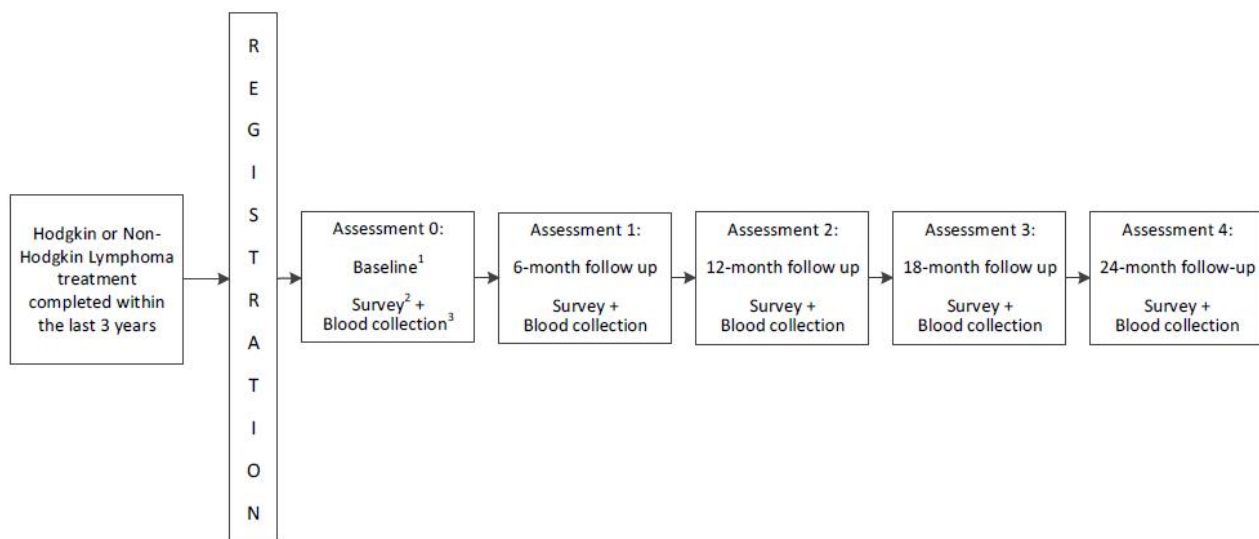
Hodgkin or Non-Hodgkin Lymphoma treatment completed within the last 3 years

R
E
G
I
S
T
R
A
T
I
O
N

Assessment 0:
Baseline$^1$
Survey$^2$ + Blood collection$^3$

Assessment 1:
6-month follow up
Survey + Blood collection

Assessment 2:
12-month follow up
Survey + Blood collection

Assessment 3:
18-month follow up
Survey + Blood collection

Assessment 4:
24-month follow-up
Survey + Blood collection